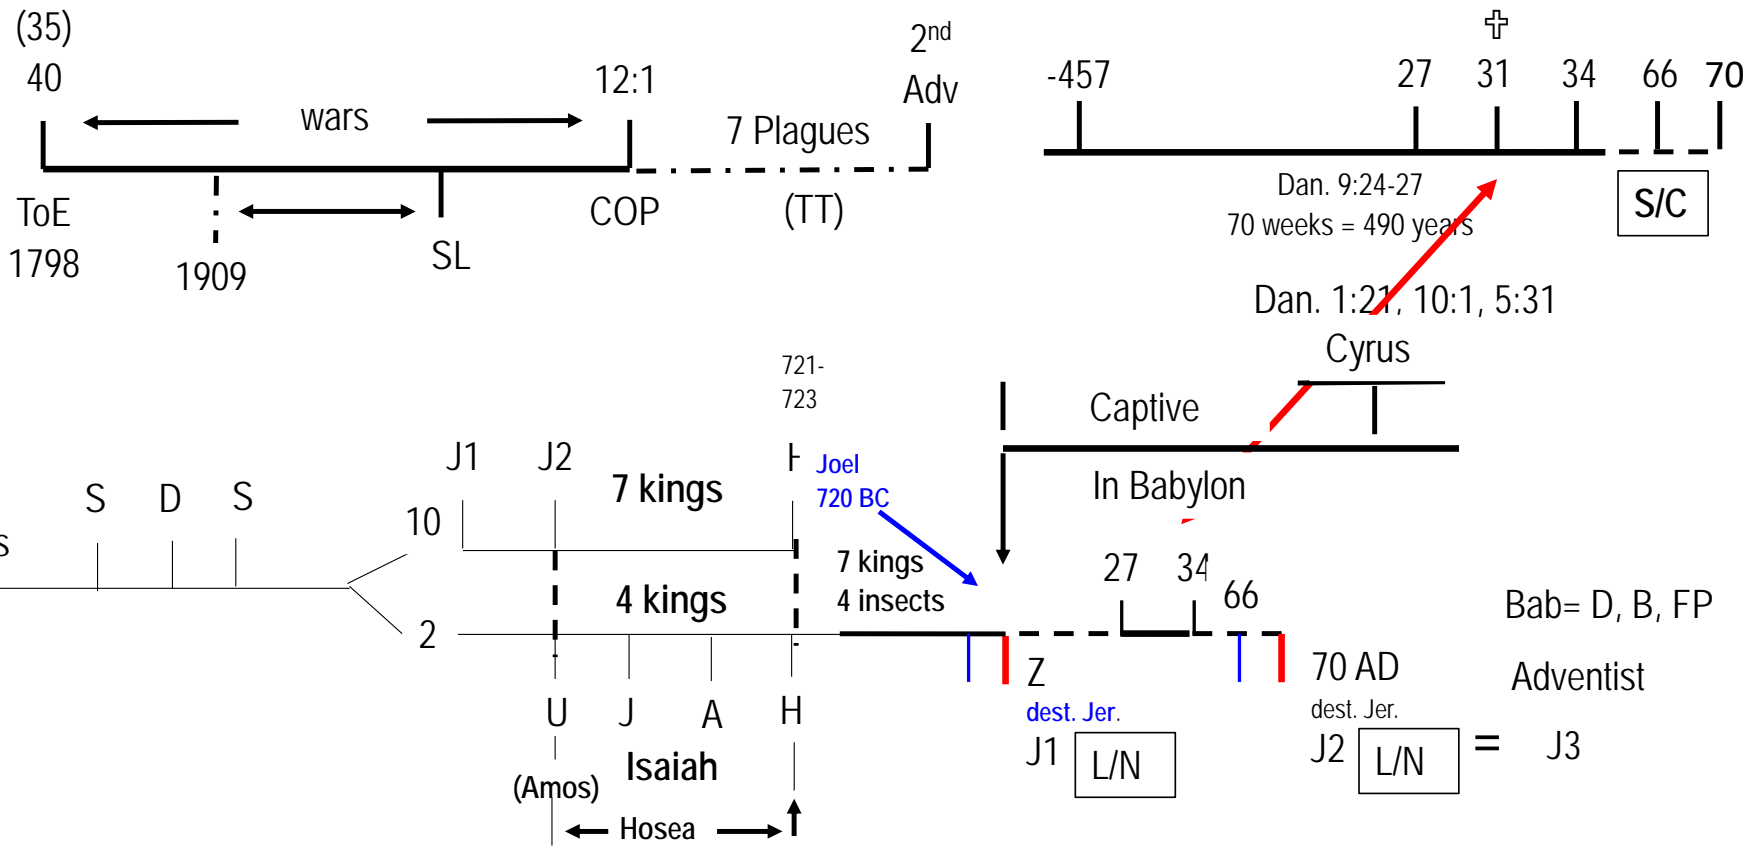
(35)
40
wars
12:1
2nd Adv
7 Plagues
ToE 1798
1909
SL
COP
(TT)

✞
-457
27
31
34
66
70
Dan. 9:24-27
70 weeks = 490 years
S/C
Dan. 1:21, 10:1, 5:31
Cyrus

721-723
Captive
In Babylon
J1
J2
7 kings
H
Joel 720 BC
S
D
S
10
2
4 kings
7 kings
4 insects
27
34
66
Bab= D, B, FP
Adventist
U
J
A
H
Isaiah
(Amos)
Hosea
Z
dest. Jer.
J1
L/N
70 AD
dest. Jer.
J2
L/N
=
J3